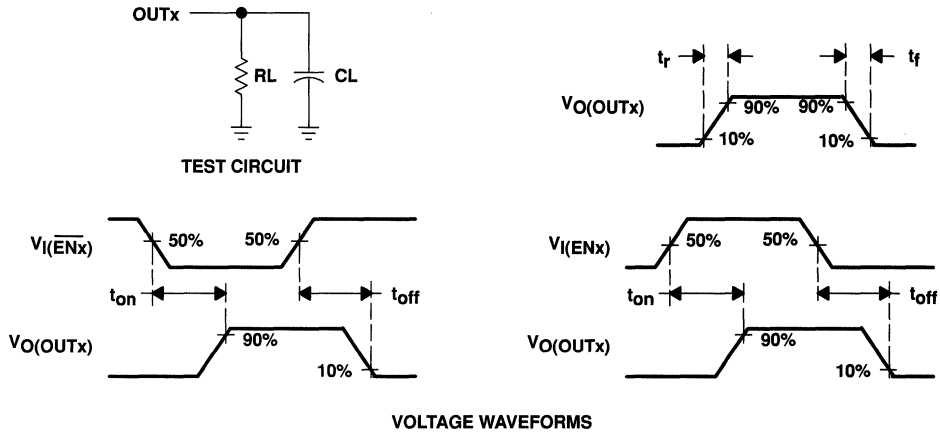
OUTx

RL

CL

TEST CIRCUIT

$t_r$

$t_f$

$V_{O(OUTx)}$

90%

90%

10%

10%

$V_{I(\overline{ENx})}$

50%

50%

$t_{on}$

$t_{off}$

$V_{O(OUTx)}$

90%

10%

$V_{I(ENx)}$

50%

50%

$t_{on}$

$t_{off}$

$V_{O(OUTx)}$

90%

10%

VOLTAGE WAVEFORMS